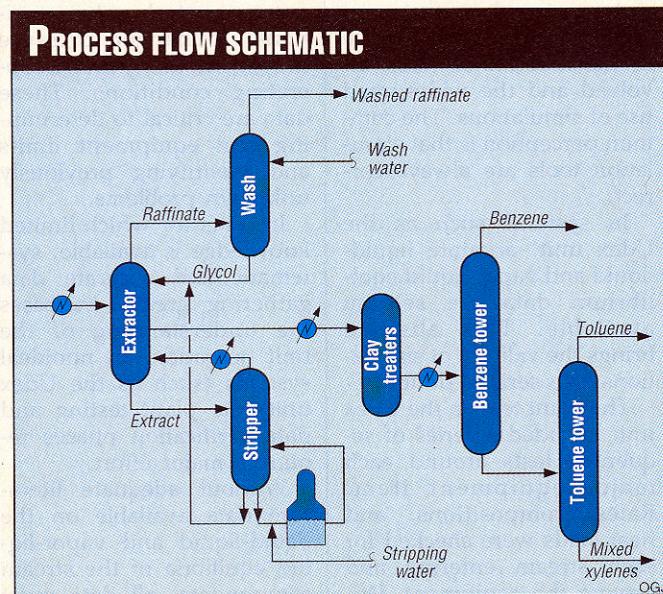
PROCESS FLOW SCHEMATIC

Washed raffinate

Wash

Wash water

Raffinate

Glycol

Extractor

Extract

Stripper

Stripping water

Clay treaters

Benzene

Benzene tower

Toluene

Toluene tower

Mixed xylenes

OG